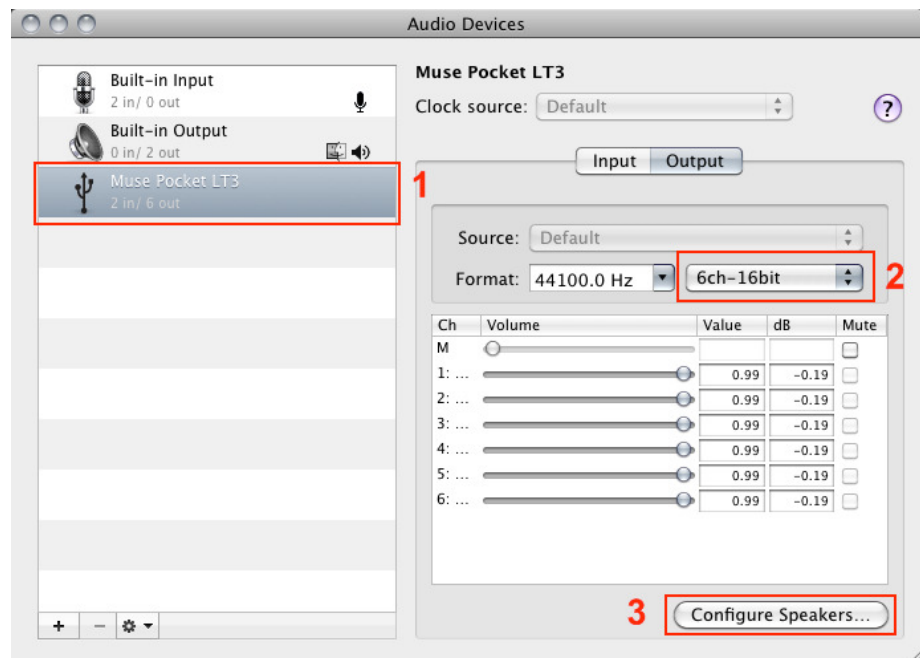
Audio Devices

Built-in Input
2 in/ 0 out

Built-in Output
0 in/ 2 out

Muse Pocket LT3
2 in/ 6 out

1

+ − ⚙

Muse Pocket LT3

Clock source: Default

?

Input Output

Source: Default

Format: 44100.0 Hz 6ch-16bit

2

| Ch | Volume | Value | dB | Mute |
|---|---|---|---|---|
| M | | | | |
| 1: ... | | 0.99 | −0.19 | |
| 2: ... | | 0.99 | −0.19 | |
| 3: ... | | 0.99 | −0.19 | |
| 4: ... | | 0.99 | −0.19 | |
| 5: ... | | 0.99 | −0.19 | |
| 6: ... | | 0.99 | −0.19 | |

3

Configure Speakers...